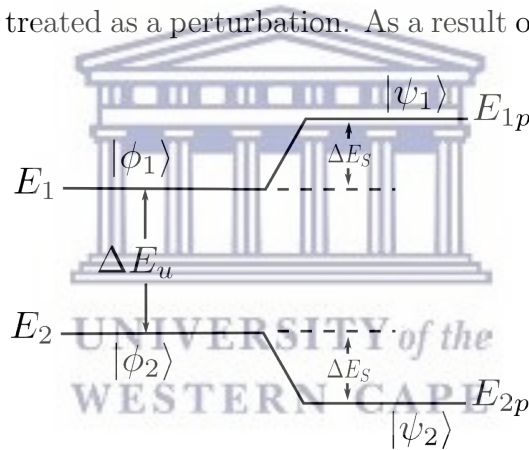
treated as a perturbation. As a result o

$|\psi_1\rangle$

$E_{1p}$

$|\phi_1\rangle$

$\Delta E_S$

$E_1$

$\Delta E_u$

$E_2$

UNIVERSITY of the

$|\phi_2\rangle$

$\Delta E_S$

WESTERN CAPE

$E_{2p}$

$|\psi_2\rangle$